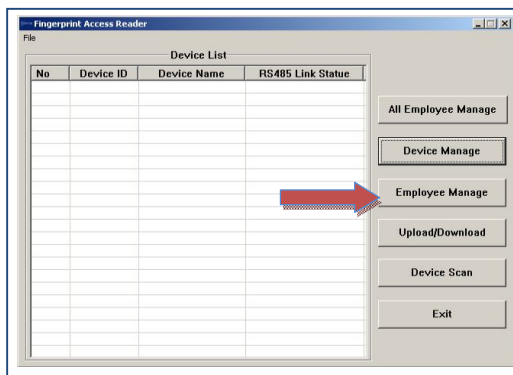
Fingerprint Access Reader

File

Device List

| No | Device ID | Device Name | RS485 Link Statue |
|---|---|---|---|

All Employee Manage

Device Manage

Employee Manage

Upload/Download

Device Scan

Exit